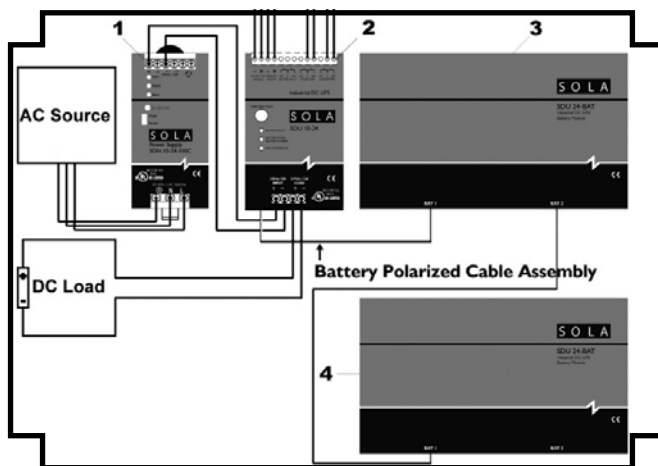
1

2

3

AC Source

SOLA
Power Supply
SDN 10-24-100C

CE

SOLA
SDU 10-24
Industrial DC UPS

SOLA
SDU 24-BAT
Industrial DC UPS
Battery Module

CE

BAT 1

BAT 2

DC Load

+

-

Battery Polarized Cable Assembly

4

SOLA
SDU 24-BAT
Industrial DC UPS
Battery Module

CE

BAT 1

BAT 2